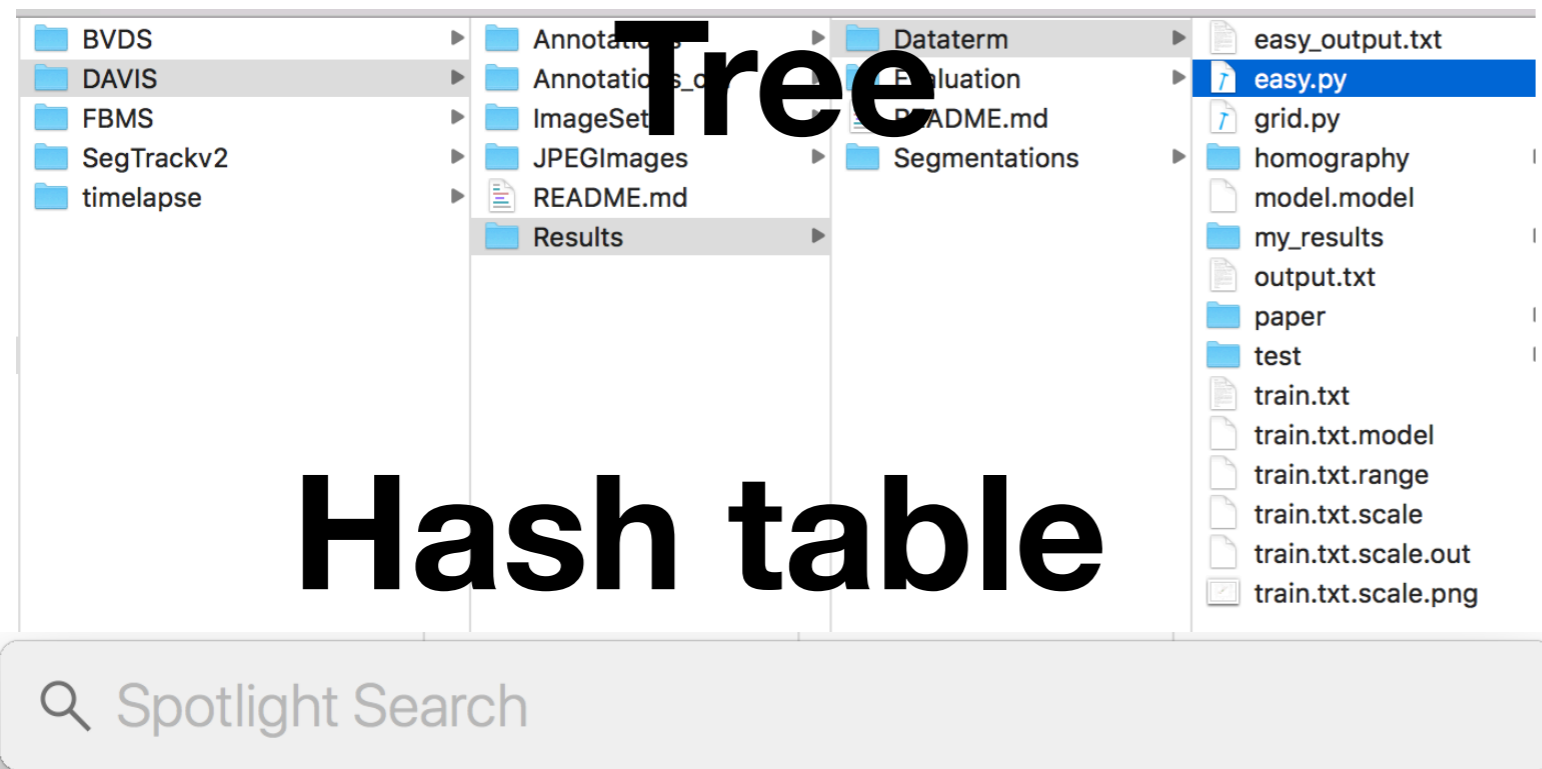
BVDS
DAVIS
FBMS
SegTrackv2
timelapse

Annotations
Annotations_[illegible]
ImageSets
JPEGImages
README.md
Results

Dataterm
Evaluation
README.md
Segmentations

easy_output.txt
easy.py
grid.py
homography
model.model
my_results
output.txt
paper
test
train.txt
train.txt.model
train.txt.range
train.txt.scale
train.txt.scale.out
train.txt.scale.png

Tree

Hash table

Spotlight Search